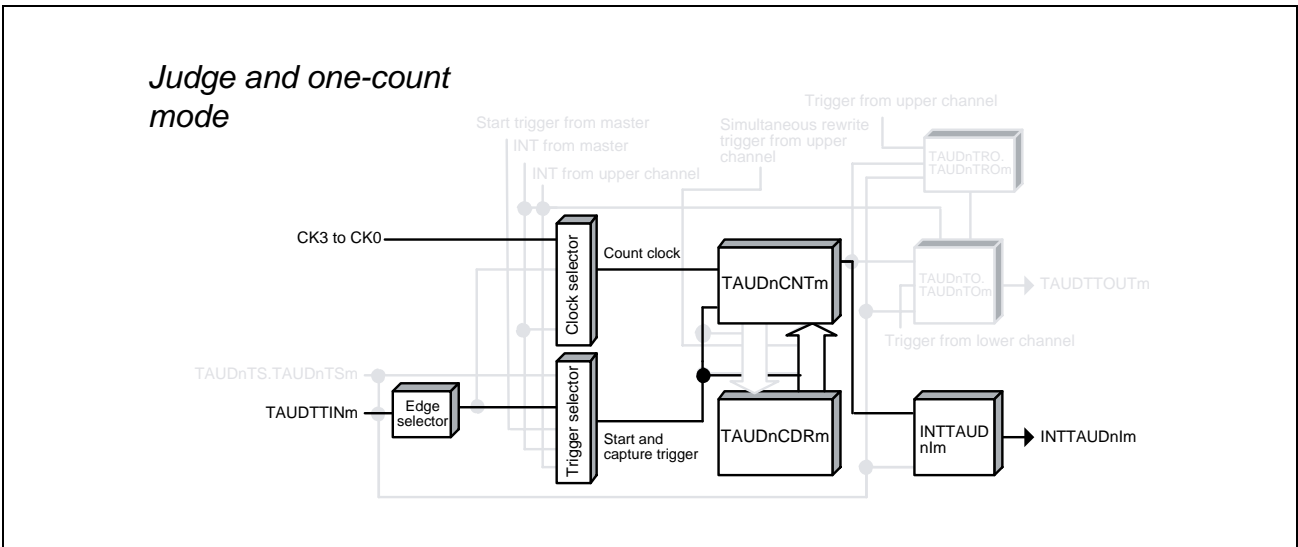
Judge and one-count mode

Start trigger from master
INT from master
INT from upper channel
Simultaneous rewrite trigger from upper channel
Trigger from upper channel
TAUDnTRO. TAUDnTROm

CK3 to CK0
Clock selector
Count clock
TAUDnCNTm
TAUDnTO. TAUDnTOm
TAUDTTOUTm
Trigger from lower channel

TAUDnTS.TAUDnTSm
TAUDTTINm
Edge selector
Trigger selector
Start and capture trigger
TAUDnCDRm
INTTAUD nIm
INTTAUDnIm